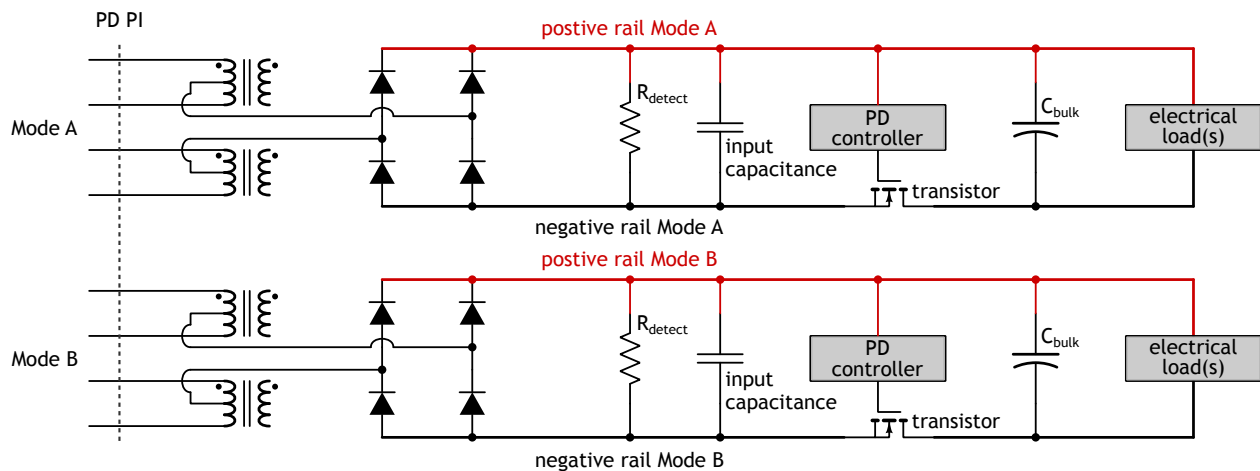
PD PI

postive rail Mode A

Mode A

$R_{detect}$

input capacitance

PD controller

transistor

$C_{bulk}$

electrical load(s)

negative rail Mode A

postive rail Mode B

Mode B

$R_{detect}$

input capacitance

PD controller

transistor

$C_{bulk}$

electrical load(s)

negative rail Mode B